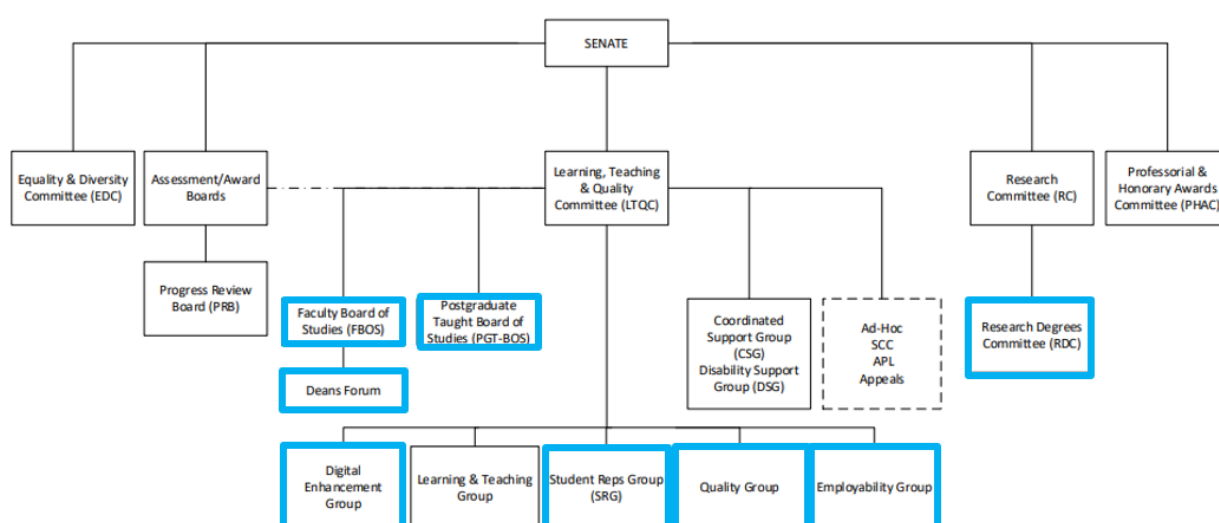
SENATE

Equality & Diversity Committee (EDC)

Assessment/Award Boards

Progress Review Board (PRB)

Learning, Teaching & Quality Committee (LTQC)

Faculty Board of Studies (FBOS)

Deans Forum

Postgraduate Taught Board of Studies (PGT-BOS)

Coordinated Support Group (CSG) Disability Support Group (DSG)

Ad-Hoc SCC APL Appeals

Research Committee (RC)

Research Degrees Committee (RDC)

Professorial & Honorary Awards Committee (PHAC)

Digital Enhancement Group

Learning & Teaching Group

Student Reps Group (SRG)

Quality Group

Employability Group